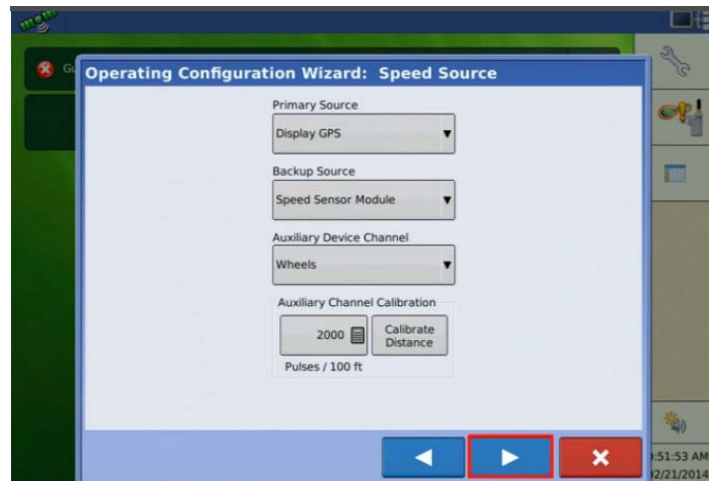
Operating Configuration Wizard: Speed Source

Primary Source
Display GPS

Backup Source
Speed Sensor Module

Auxiliary Device Channel
Wheels

Auxiliary Channel Calibration
2000
Calibrate Distance
Pulses / 100 ft

:51:53 AM
2/21/2014